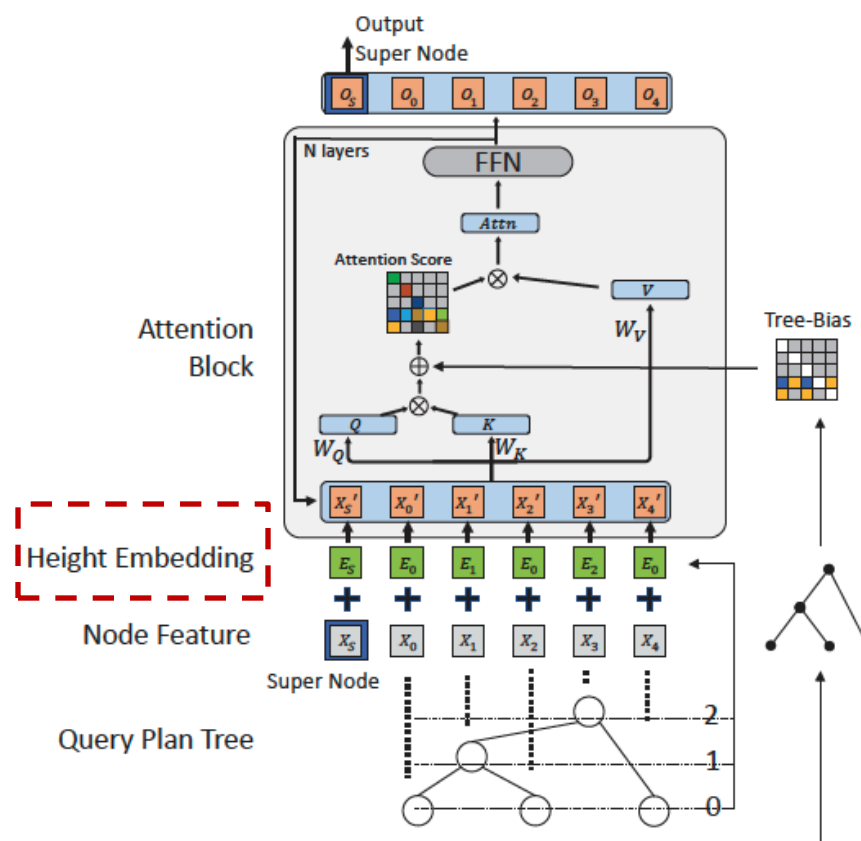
Output
Super Node

$O_S$ $O_0$ $O_1$ $O_2$ $O_3$ $O_4$

N layers

FFN

$Attn$

Attention Score

$V$

$W_V$

Attention Block

Tree-Bias

$Q$ $K$

$W_Q$ $W_K$

$X_S'$ $X_0'$ $X_1'$ $X_2'$ $X_3'$ $X_4'$

Height Embedding

$E_S$ $E_0$ $E_1$ $E_0$ $E_2$ $E_0$

Node Feature

$X_S$ $X_0$ $X_1$ $X_2$ $X_3$ $X_4$

Super Node

Query Plan Tree

2

1

0